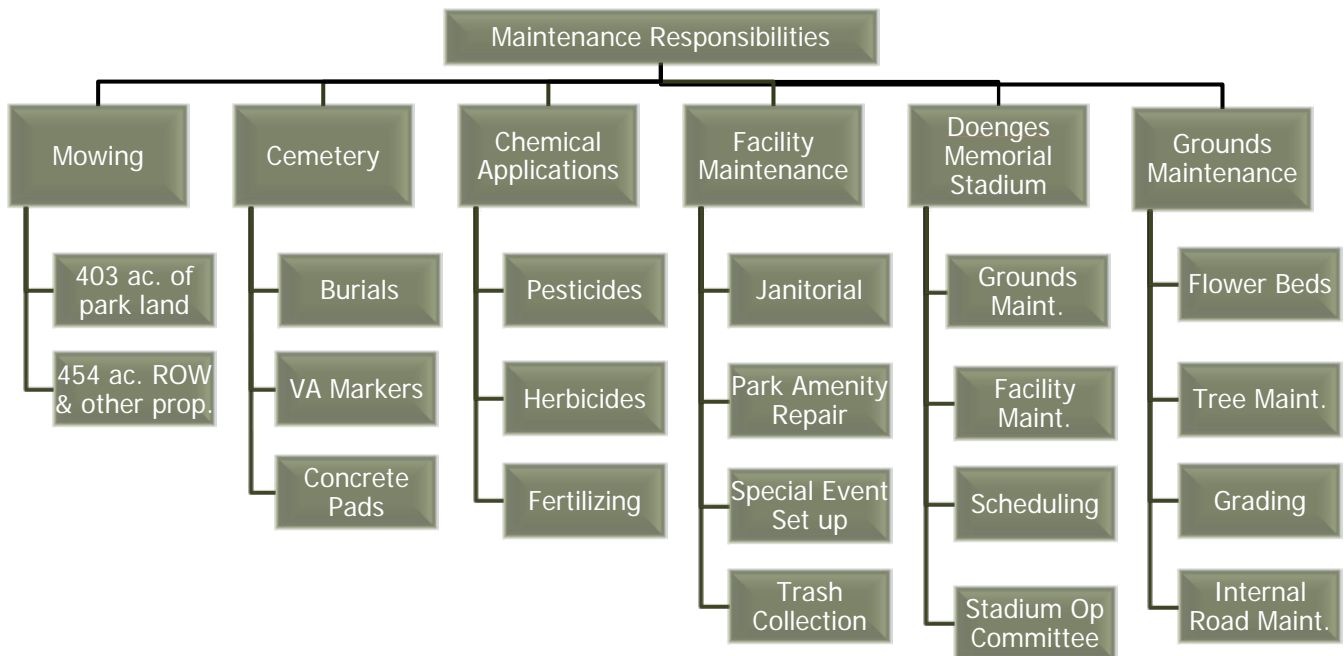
Maintenance Responsibilities

Mowing

403 ac. of park land

454 ac. ROW & other prop.

Cemetery

Burials

VA Markers

Concrete Pads

Chemical Applications

Pesticides

Herbicides

Fertilizing

Facility Maintenance

Janitorial

Park Amenity Repair

Special Event Set up

Trash Collection

Doenges Memorial Stadium

Grounds Maint.

Facility Maint.

Scheduling

Stadium Op Committee

Grounds Maintenance

Flower Beds

Tree Maint.

Grading

Internal Road Maint.